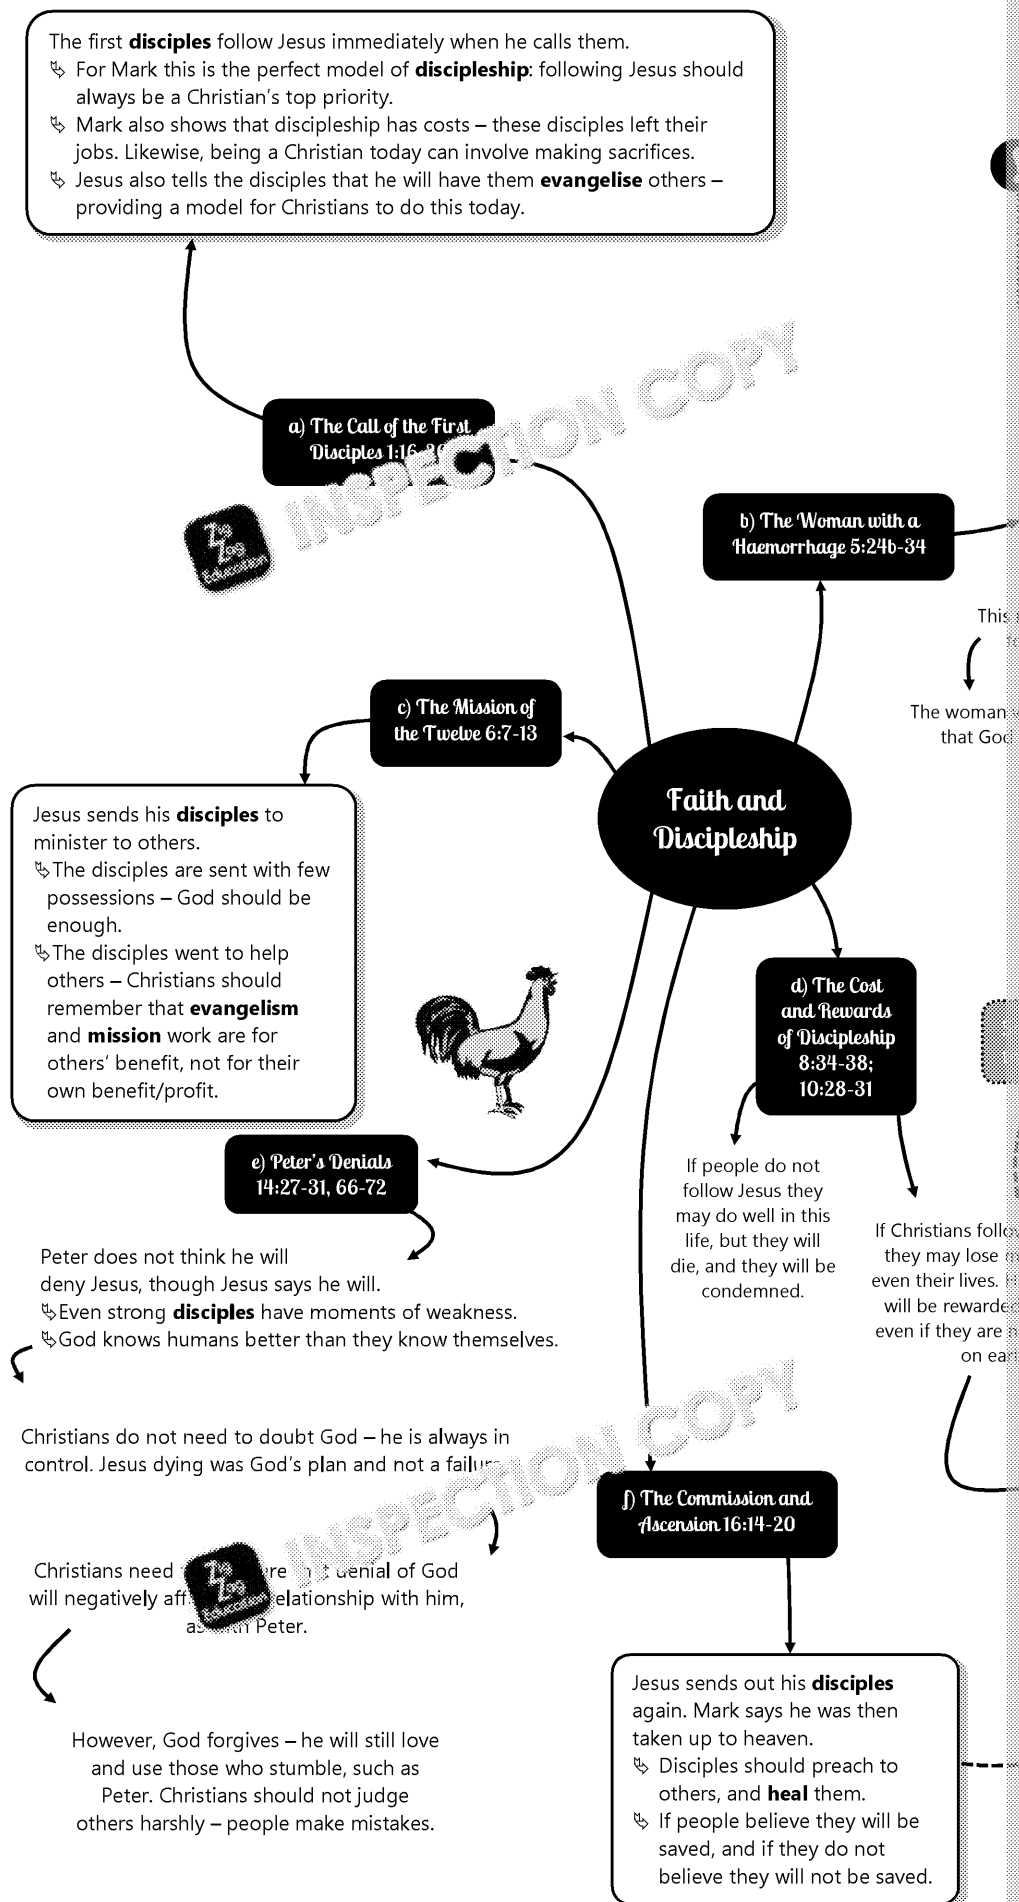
The first **disciples** follow Jesus immediately when he calls them.
➷ For Mark this is the perfect model of **discipleship**: following Jesus should always be a Christian's top priority.
➷ Mark also shows that discipleship has costs – these disciples left their jobs. Likewise, being a Christian today can involve making sacrifices.
➷ Jesus also tells the disciples that he will have them **evangelise** others – providing a model for Christians to do this today.

a) The Call of the First Disciples 1:16-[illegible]

INSPECTION COPY

Zig Zag Education

b) The Woman with a Haemorrhage 5:24b-34

This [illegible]

The woman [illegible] that God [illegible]

c) The Mission of the Twelve 6:7-13

Faith and Discipleship

Jesus sends his **disciples** to minister to others.
➷The disciples are sent with few possessions – God should be enough.
➷The disciples went to help others – Christians should remember that **evangelism** and **mission** work are for others' benefit, not for their own benefit/profit.

d) The Cost and Rewards of Discipleship 8:34-38; 10:28-31

If people do not follow Jesus they may do well in this life, but they will die, and they will be condemned.

If Christians follo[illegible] they may lose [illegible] even their lives. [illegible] will be rewarde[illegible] even if they are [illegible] on ea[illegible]

e) Peter's Denials 14:27-31, 66-72

Peter does not think he will deny Jesus, though Jesus says he will.
➷Even strong **disciples** have moments of weakness.
➷God knows humans better than they know themselves.

Christians do not need to doubt God – he is always in control. Jesus dying was God's plan and not a failu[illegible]

f) The Commission and Ascension 16:14-20

INSPECTION COPY

Christians need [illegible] re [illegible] denial of God will negatively aff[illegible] relationship with him, as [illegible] Peter.

However, God forgives – he will still love and use those who stumble, such as Peter. Christians should not judge others harshly – people make mistakes.

Jesus sends out his **disciples** again. Mark says he was then taken up to heaven.
➷ Disciples should preach to others, and **heal** them.
➷ If people believe they will be saved, and if they do not believe they will not be saved.